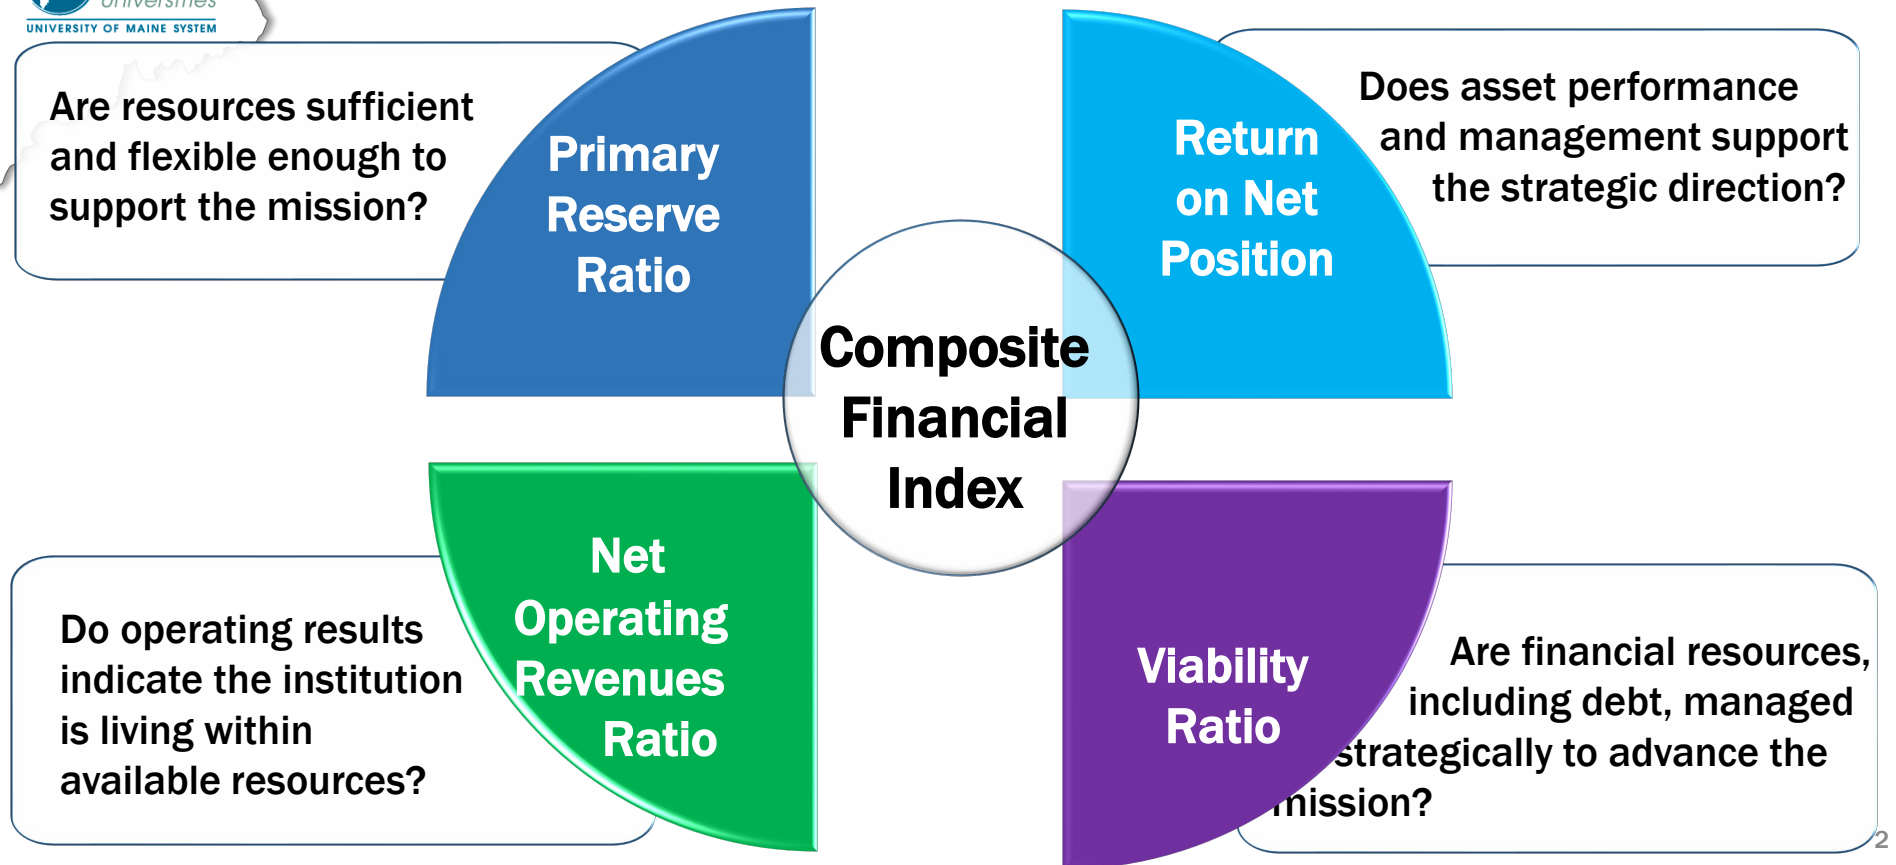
Universities
UNIVERSITY OF MAINE SYSTEM

Are resources sufficient and flexible enough to support the mission?

Primary Reserve Ratio

Return on Net Position

Does asset performance and management support the strategic direction?

Composite Financial Index

Do operating results indicate the institution is living within available resources?

Net Operating Revenues Ratio

Viability Ratio

Are financial resources, including debt, managed strategically to advance the mission?

2